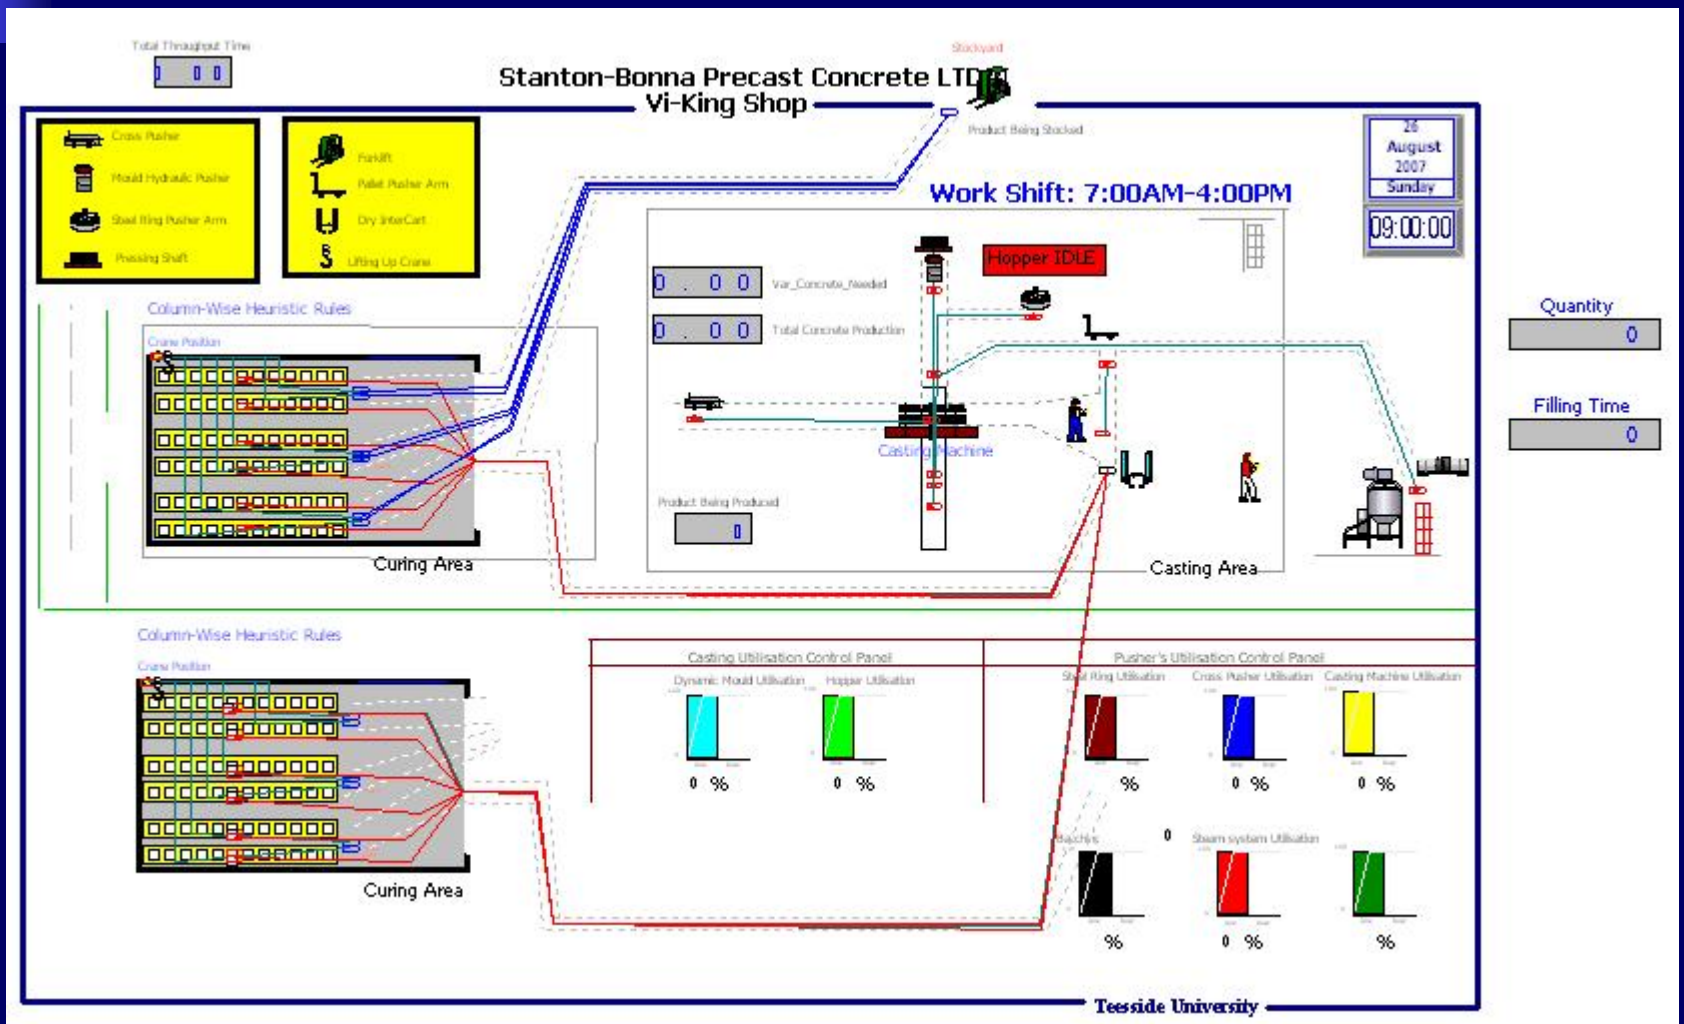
Total Throughput Time
0 0 0

Stockyard

Stanton-Bonna Precast Concrete LTD
Vi-King Shop

Product Being Stocked

Cross Pusher
Mould Hydraulic Pusher
Steel Ring Pusher Arm
Pressing Shaft

Forklift
Pallet Pusher Arm
Dry InterCart
Lifting Up Crane

26
August
2007
Sunday

09:00:00

Work Shift: 7:00AM-4:00PM

Hopper IDLE

0 . 0 0 Var_Concrete_Needed
0 . 0 0 Total Concrete Production

Column-Wise Heuristic Rules
Crane Position

Casting Machine

Product Being Produced
0

Curing Area

Casting Area

Quantity
0

Filling Time
0

Column-Wise Heuristic Rules
Crane Position

Curing Area

Casting Utilisation Control Panel
Dynamic Mould Utilisation
Hopper Utilisation
0 %
0 %

Pusher's Utilisation Control Panel
Steel Ring Utilisation
Cross Pusher Utilisation
Casting Machine Utilisation
%
0 %
0 %

Machine
0
Steam system Utilisation
%
0 %
%

Teesside University